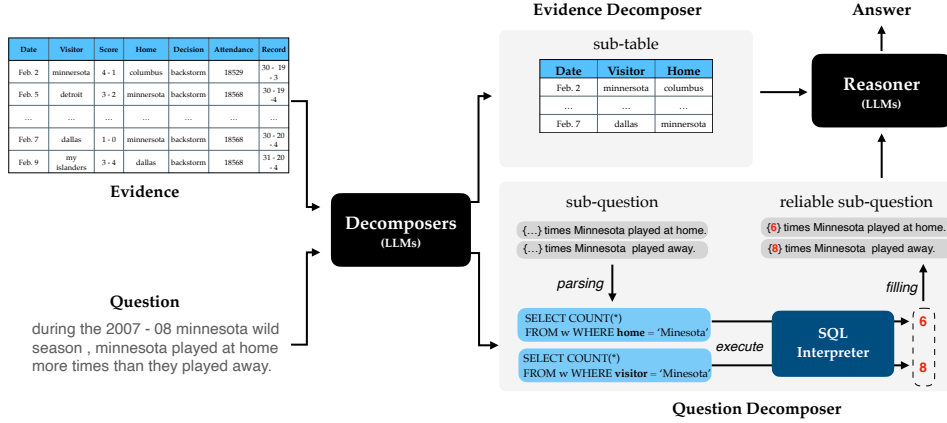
| Date | Visitor | Score | Home | Decision | Attendance | Record |
|---|---|---|---|---|---|---|
| Feb. 2 | minnersota | 4 - 1 | columbus | backstorm | 18529 | 30 - 19 - 3 |
| Feb. 5 | detroit | 3 - 2 | minnersota | backstorm | 18568 | 30 - 19 -4 |
| ... | ... | ... | ... | ... | ... | ... |
| Feb. 7 | dallas | 1 - 0 | minnersota | backstorm | 18568 | 30 - 20 - 4 |
| Feb. 9 | my islanders | 3 - 4 | dallas | backstorm | 18568 | 31 - 20 - 4 |

Evidence

Question

during the 2007 - 08 minnesota wild season , minnesota played at home more times than they played away.

Decomposers
(LLMs)

Evidence Decomposer

sub-table

| Date | Visitor | Home |
|---|---|---|
| Feb. 2 | minnersota | columbus |
| ... | ... | ... |
| Feb. 7 | dallas | minnersota |

Answer

Reasoner
(LLMs)

sub-question

{...} times Minnesota played at home.

{...} times Minnesota played away.

parsing

SELECT COUNT(*) FROM w WHERE home = 'Minesota'

SELECT COUNT(*) FROM w WHERE visitor = 'Minesota'

execute

SQL Interpreter

reliable sub-question

{6} times Minnesota played at home.

{8} times Minnesota played away.

filling

6

8

Question Decomposer